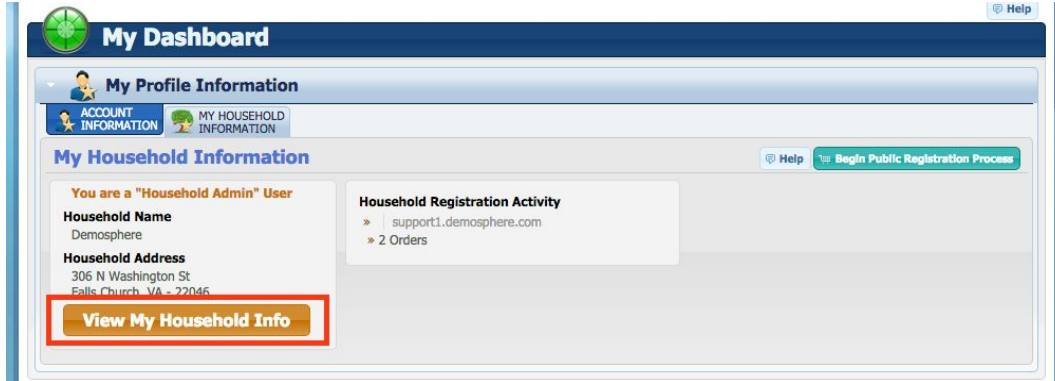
Help

My Dashboard

My Profile Information

ACCOUNT INFORMATION

MY HOUSEHOLD INFORMATION

My Household Information

Help

Begin Public Registration Process

You are a "Household Admin" User

Household Name

Demosphere

Household Address

306 N Washington St

Falls Church, VA - 22046

View My Household Info

Household Registration Activity

» support1.demosphere.com

» 2 Orders